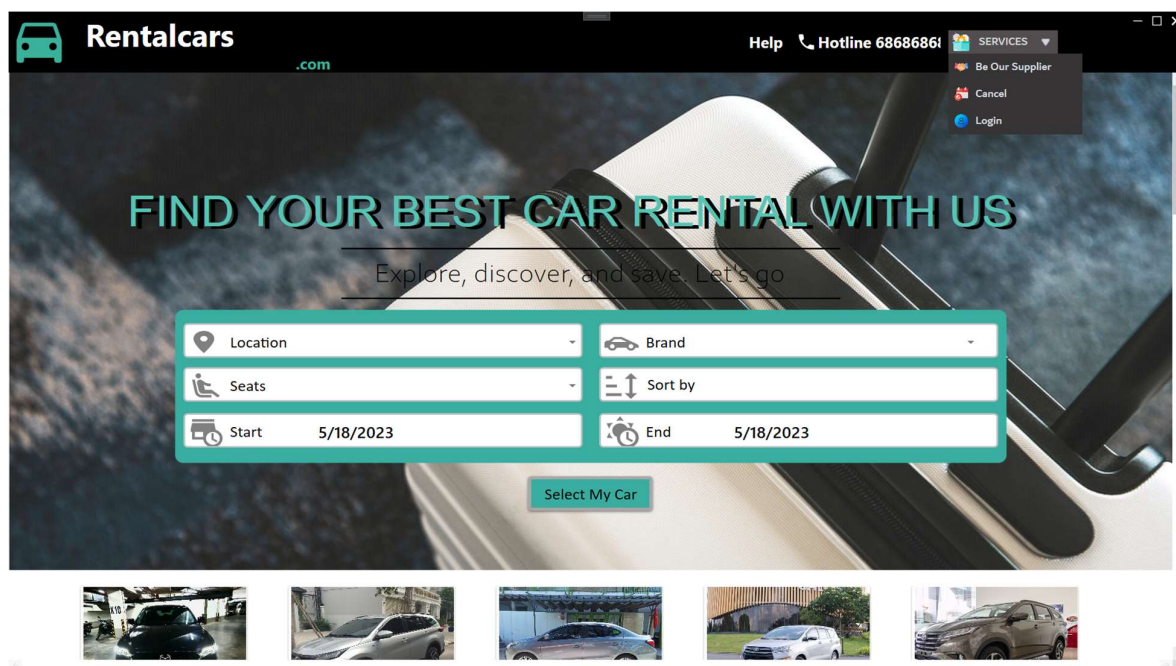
Rentalcars
.com

Help Hotline 6868686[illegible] SERVICES ▼

Be Our Supplier
Cancel
Login

FIND YOUR BEST CAR RENTAL WITH US

Explore, discover, and save. Let's go

Location
Brand
Seats
Sort by
Start 5/18/2023
End 5/18/2023

Select My Car